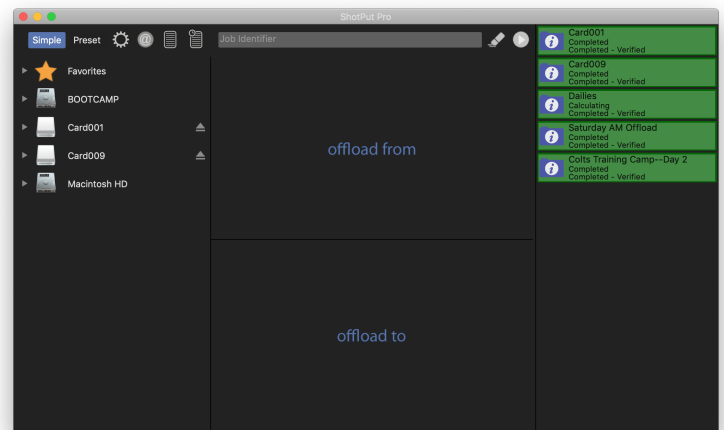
ShotPut Pro

Simple Preset

Job Identifier

Favorites

BOOTCAMP

Card001

Card009

Macintosh HD

offload from

offload to

Card001
Completed
Completed - Verified

Card009
Completed
Completed - Verified

Dailies
Calculating
Completed - Verified

Saturday AM Offload
Completed
Completed - Verified

Colts Training Camp--Day 2
Completed
Completed - Verified